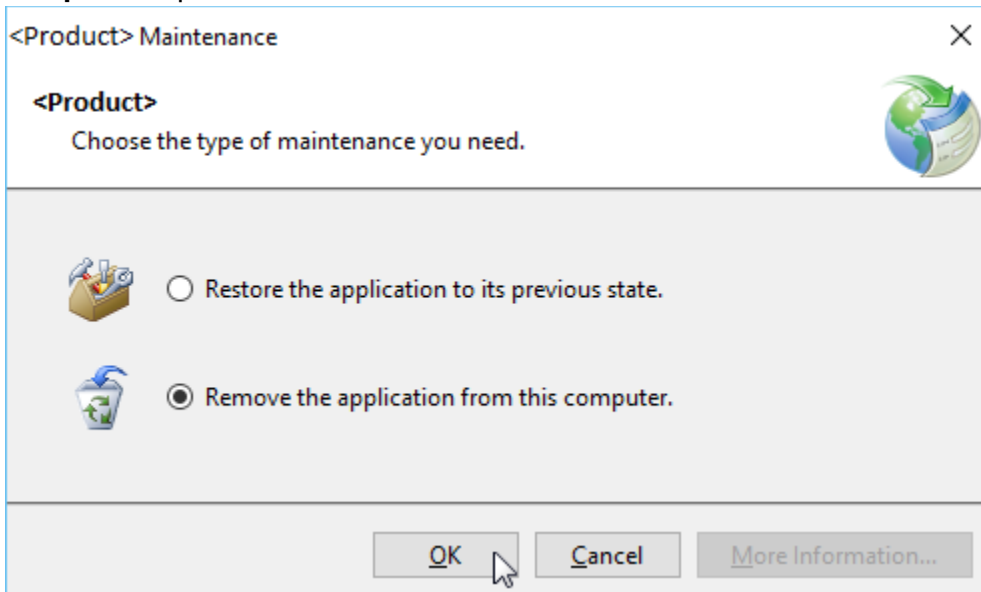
<Product> Maintenance

×

**<Product>**

Choose the type of maintenance you need.

Restore the application to its previous state.

Remove the application from this computer.

OK

Cancel

More Information...